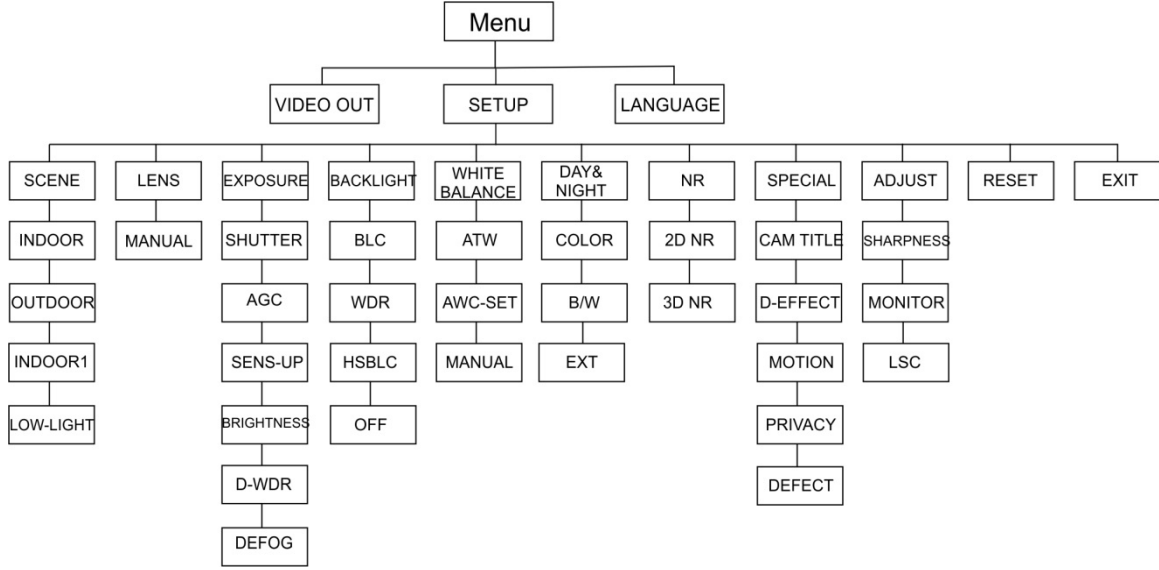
Menu

VIDEO OUT
SETUP
LANGUAGE

SCENE
INDOOR
OUTDOOR
INDOOR1
LOW-LIGHT

LENS
MANUAL

EXPOSURE
SHUTTER
AGC
SENS-UP
BRIGHTNESS
D-WDR
DEFOG

BACKLIGHT
BLC
WDR
HSBLC
OFF

WHITE BALANCE
ATW
AWC-SET
MANUAL

DAY& NIGHT
COLOR
B/W
EXT

NR
2D NR
3D NR

SPECIAL
CAM TITLE
D-EFFECT
MOTION
PRIVACY
DEFECT

ADJUST
SHARPNESS
MONITOR
LSC

RESET

EXIT